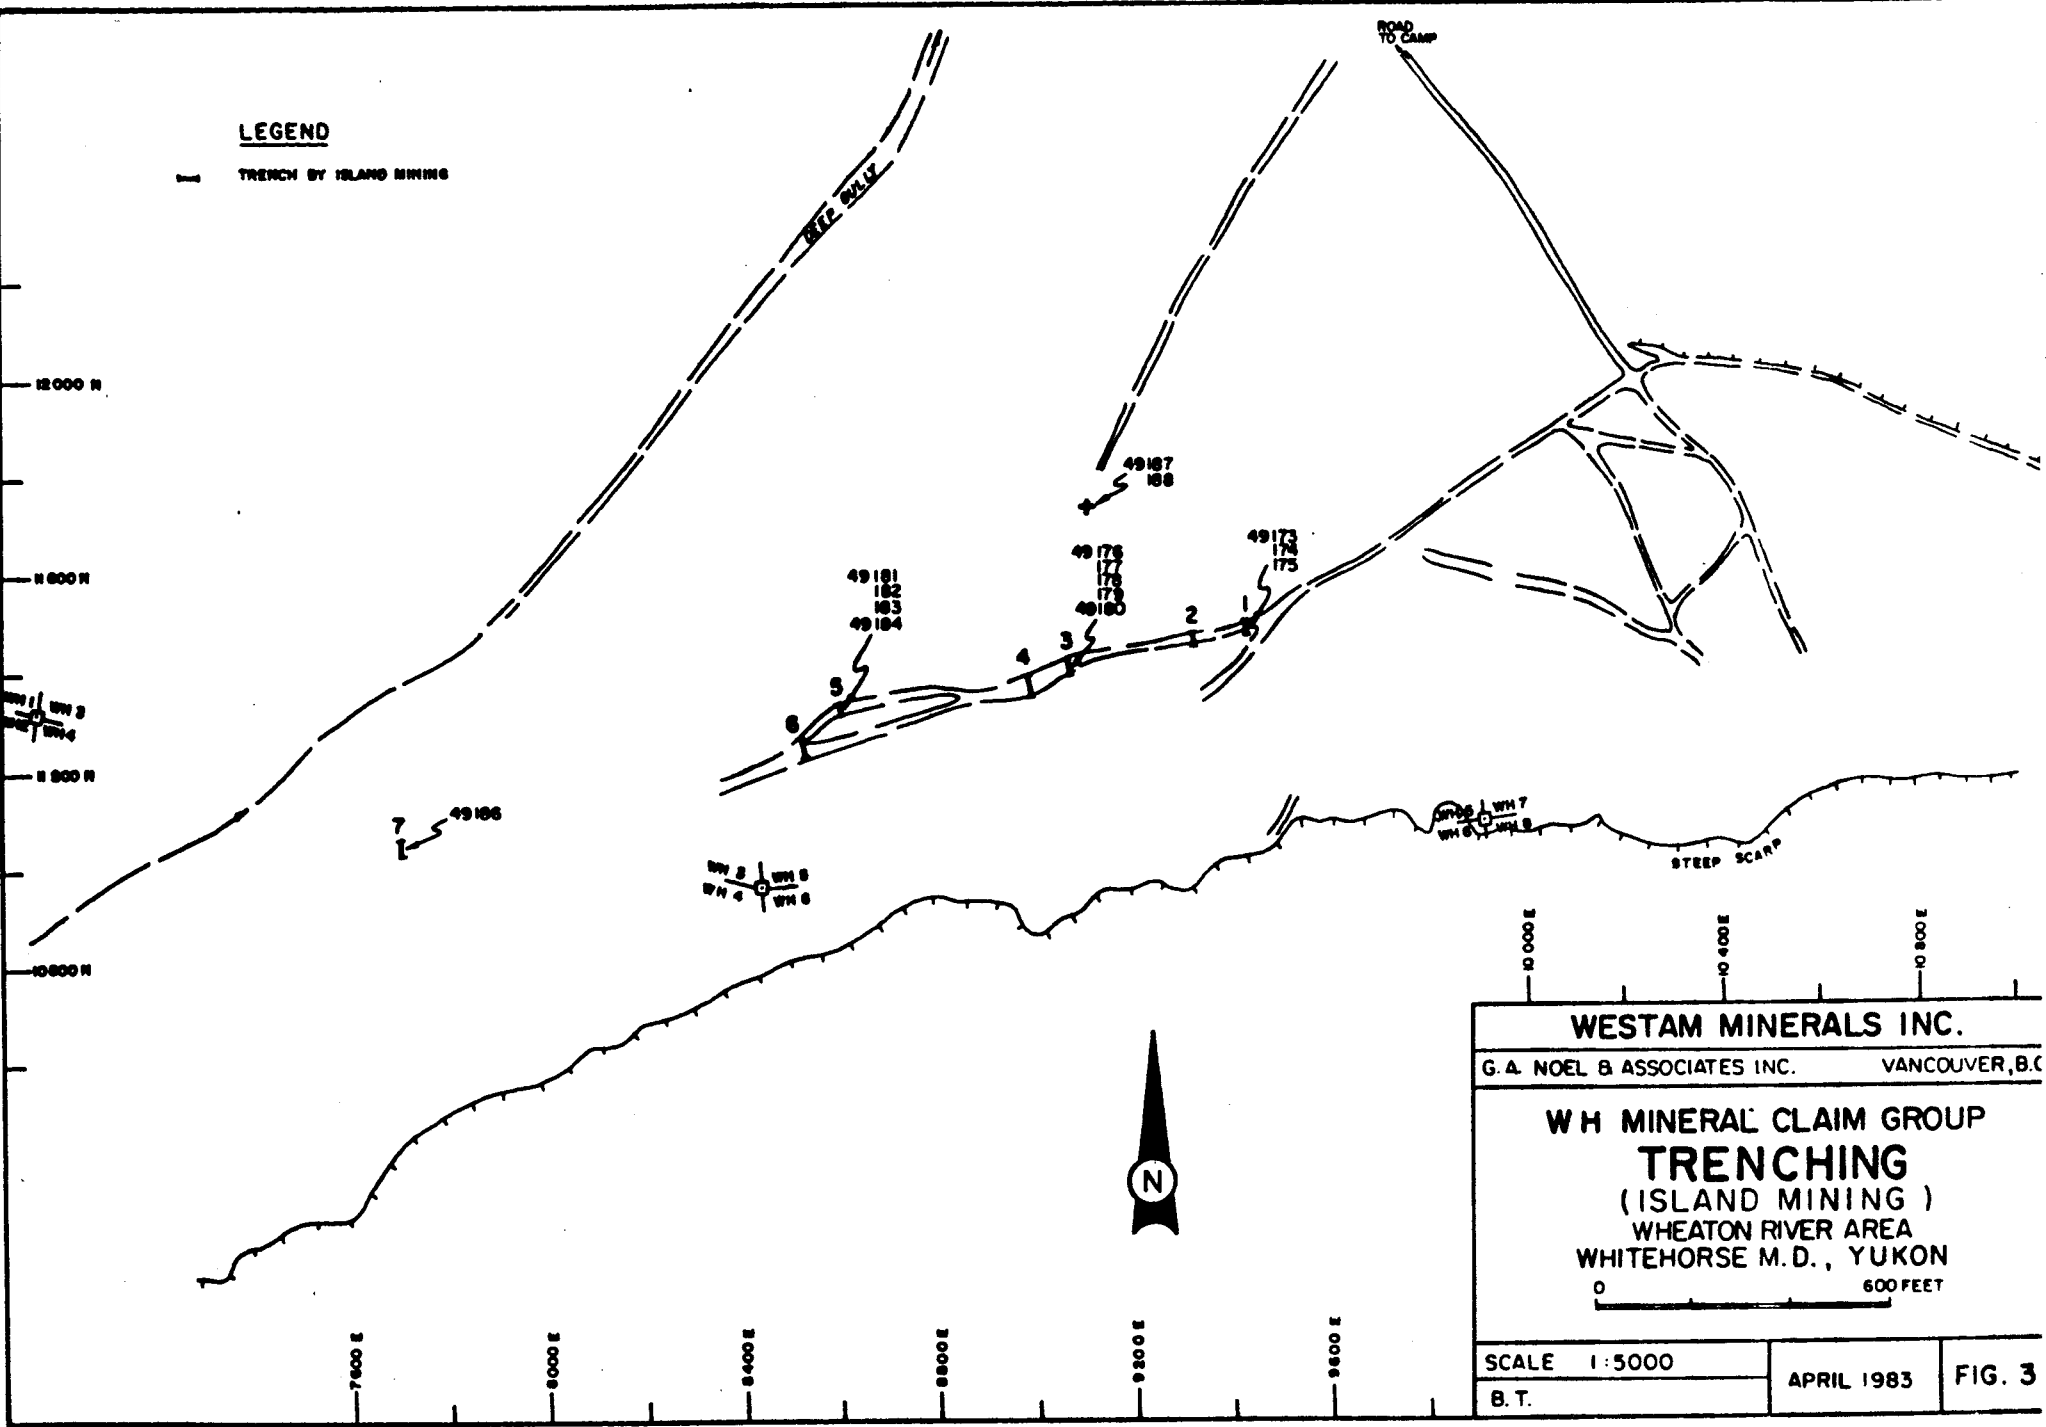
LEGEND

TRENCH BY ISLAND MINING

DEEP GULLY

ROAD TO CAMP

12000 N

11600 N

11200 N

10800 N

49187
188

49173
174
175

49176
177
178
179
49180

49181
182
183
49184

1
2
3
4
5
6
7

49186

WH 1
WH 2
WH 3
WH 4

WH 3
WH 5
WH 4
WH 6

WH 5
WH 7
WH 6
WH 8

STEEP SCARP

10000 E
10400 E
10800 E

7600 E
8000 E
8400 E
8800 E
9200 E
9600 E

N

WESTAM MINERALS INC.

G.A. NOEL & ASSOCIATES INC. VANCOUVER, B.C

W H MINERAL CLAIM GROUP
TRENCHING
( ISLAND MINING )
WHEATON RIVER AREA
WHITEHORSE M.D., YUKON

0 600 FEET

SCALE 1:5000

B.T.

APRIL 1983

FIG. 3